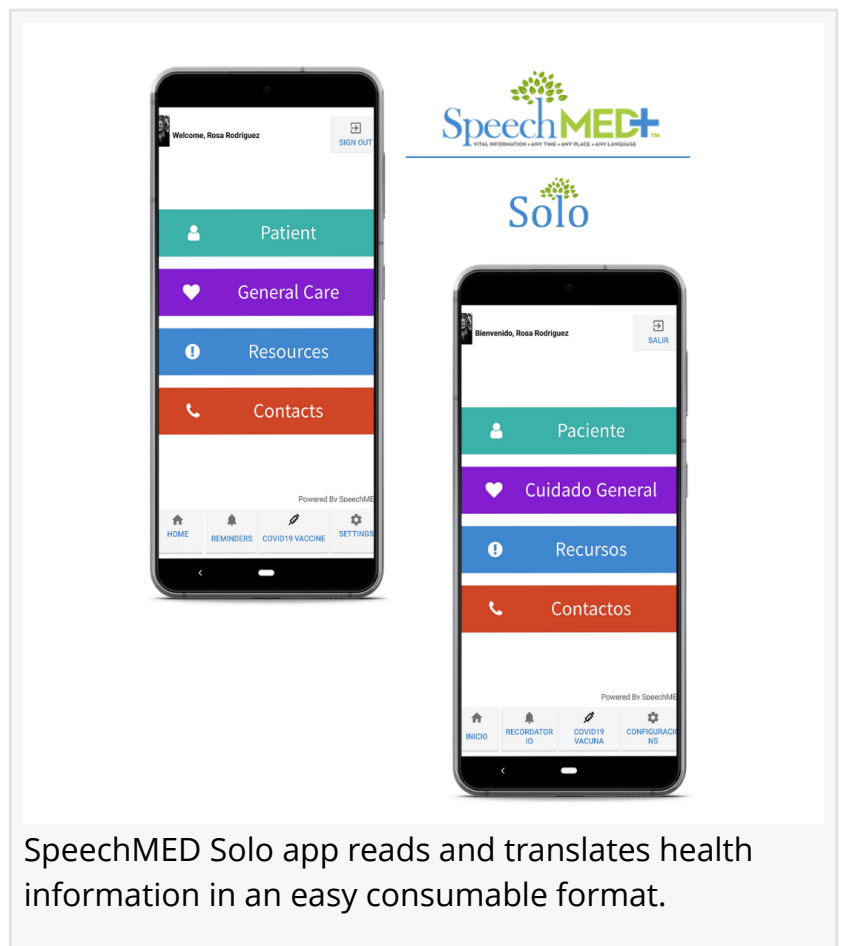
Welcome, Rosa Rodriguez

SIGN OUT

Patient

General Care

Resources

Contacts

Powered By SpeechME

HOME

REMINDERS

COVID19 VACCINE

SETTINGS

SpeechMED+

VITAL INFORMATION • ANY TIME • ANY PLACE • ANY LANGUAGE

Solo

Bienvenido, Rosa Rodriguez

SALIR

Paciente

Cuidado General

Recursos

Contactos

Powered By SpeechME

INICIO

RECORDATORIO

COVID19 VACUNA

CONFIGURACIONS

SpeechMED Solo app reads and translates health information in an easy consumable format.